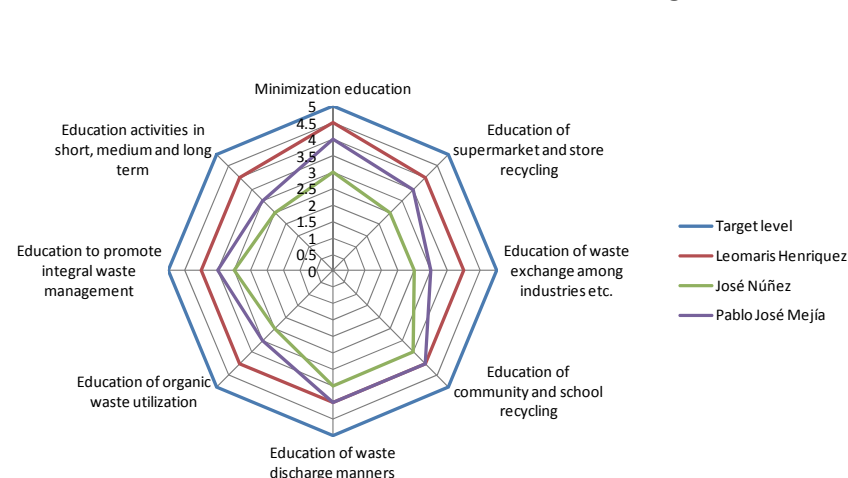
Minimization education

5
4.5
4
3.5
3
2.5
2
1.5
1
0.5
0

Education of supermarket and store recycling

Education of waste exchange among industries etc.

Education of community and school recycling

Education of waste discharge manners

Education of organic waste utilization

Education to promote integral waste management

Education activities in short, medium and long term

Target level
Leomaris Henriquez
José Núñez
Pablo José Mejía